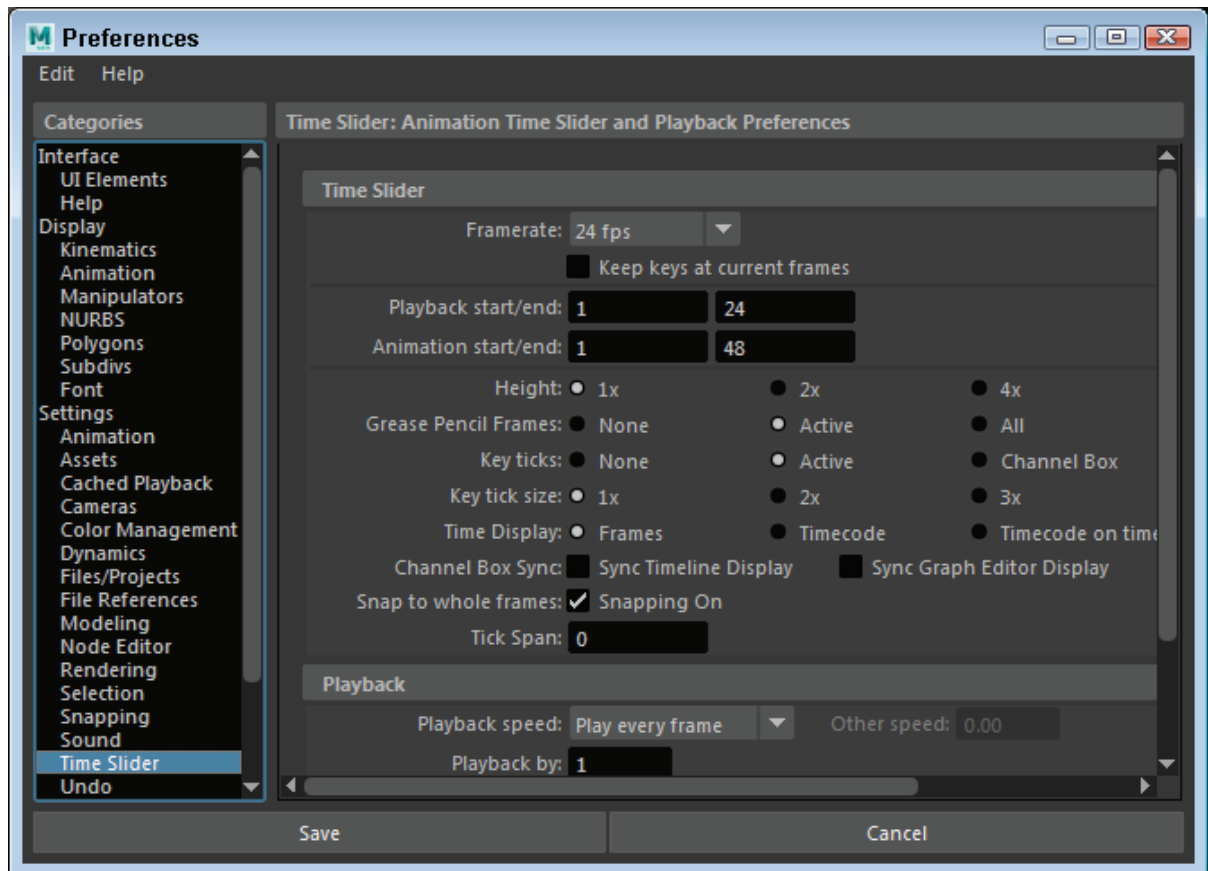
M Preferences

Edit Help

Categories

Interface
UI Elements
Help
Display
Kinematics
Animation
Manipulators
NURBS
Polygons
Subdivs
Font
Settings
Animation
Assets
Cached Playback
Cameras
Color Management
Dynamics
Files/Projects
File References
Modeling
Node Editor
Rendering
Selection
Snapping
Sound
Time Slider
Undo

Time Slider: Animation Time Slider and Playback Preferences

Time Slider

Framerate: 24 fps

Keep keys at current frames

Playback start/end: 1 24

Animation start/end: 1 48

Height: 1x 2x 4x

Grease Pencil Frames: None Active All

Key ticks: None Active Channel Box

Key tick size: 1x 2x 3x

Time Display: Frames Timecode Timecode on tim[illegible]

Channel Box Sync: Sync Timeline Display Sync Graph Editor Display

Snap to whole frames: Snapping On

Tick Span: 0

Playback

Playback speed: Play every frame Other speed: 0.00

Playback by: 1

Save Cancel